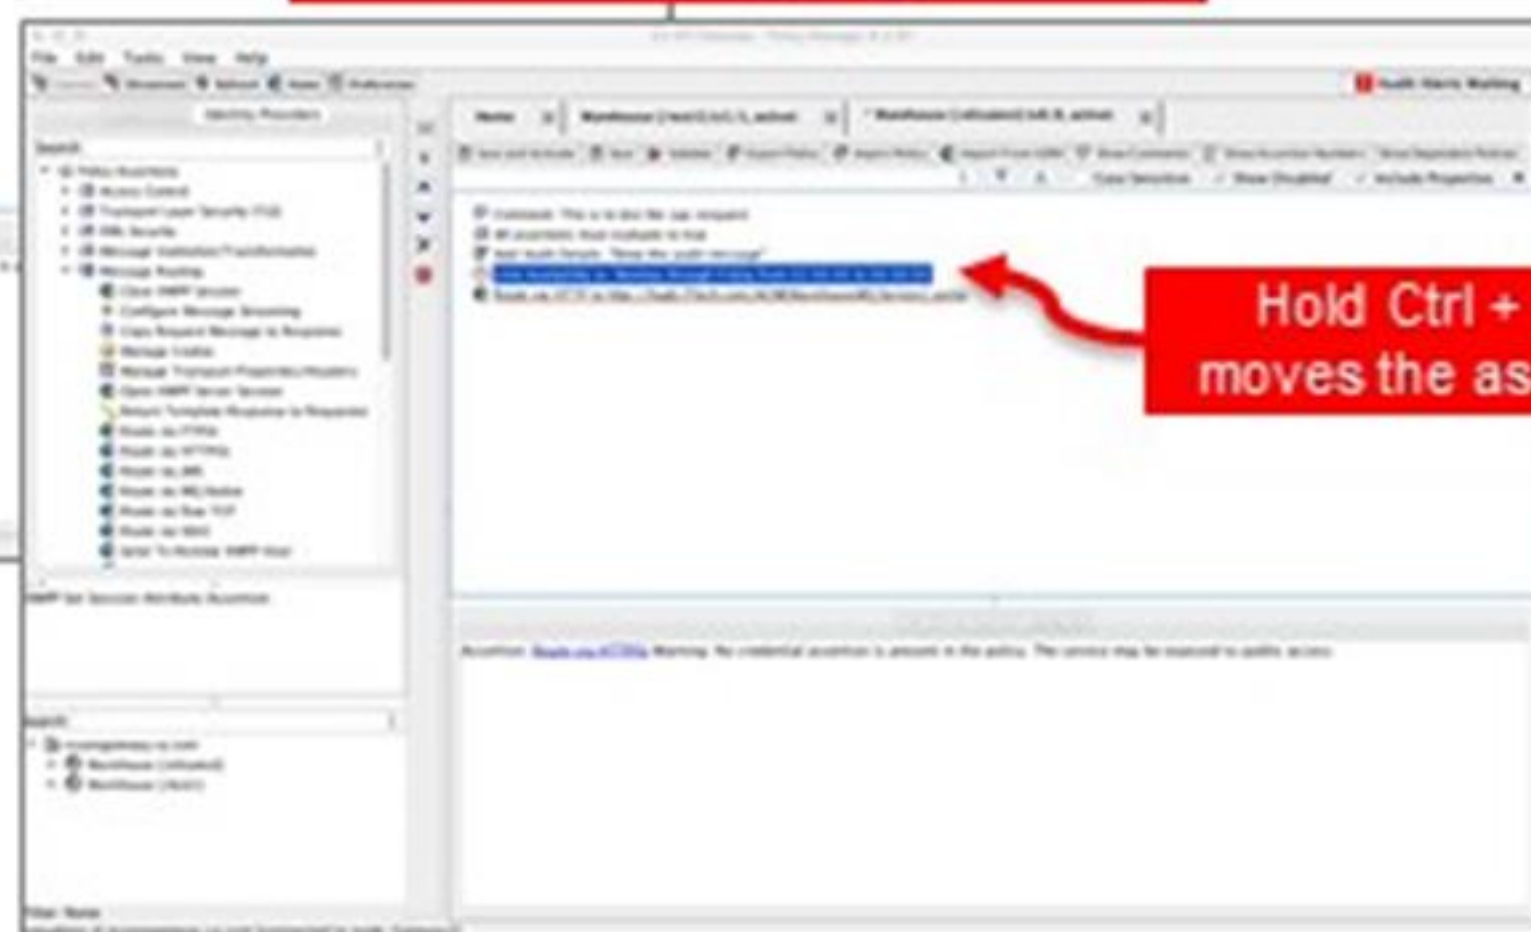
File Edit Tasks View Help

Home | Warehouse [rest] (v1.1, active) | * Warehouse [ctivated] (v8.9, active)

Search

Policy Assertions
Access Control
Transport Layer Security (TLS)
XML Security
Message Validation/Transformation
Message Routing
Close XMPP Session
Configure Message Streaming
Copy Request Message to Response
Manage Cookie
Manage Transport Properties/Headers
Open XMPP Server Session
Return Template Response to Requestor
Route via FTP(S)
Route via HTTP(S)
Route via JMS
Route via MQ Native
Route via Raw TCP
Route via SSH2
Send To Remote XMPP Host

XMPP Set Session Attribute Assertion

Search

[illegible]
Warehouse [ctivated]
Warehouse [rest]

Comment: This is to doc the sign request
All assertions must evaluate to true
Add Audit Details: "Now the audit message"
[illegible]
Route via HTTP to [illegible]

Hold Ctrl +
moves the as

Assertion: Route via HTTP(S) Warning: No credential assertion is present in the policy. The service may be exposed to public access.

Filter: None

Audit Alerts Waiting